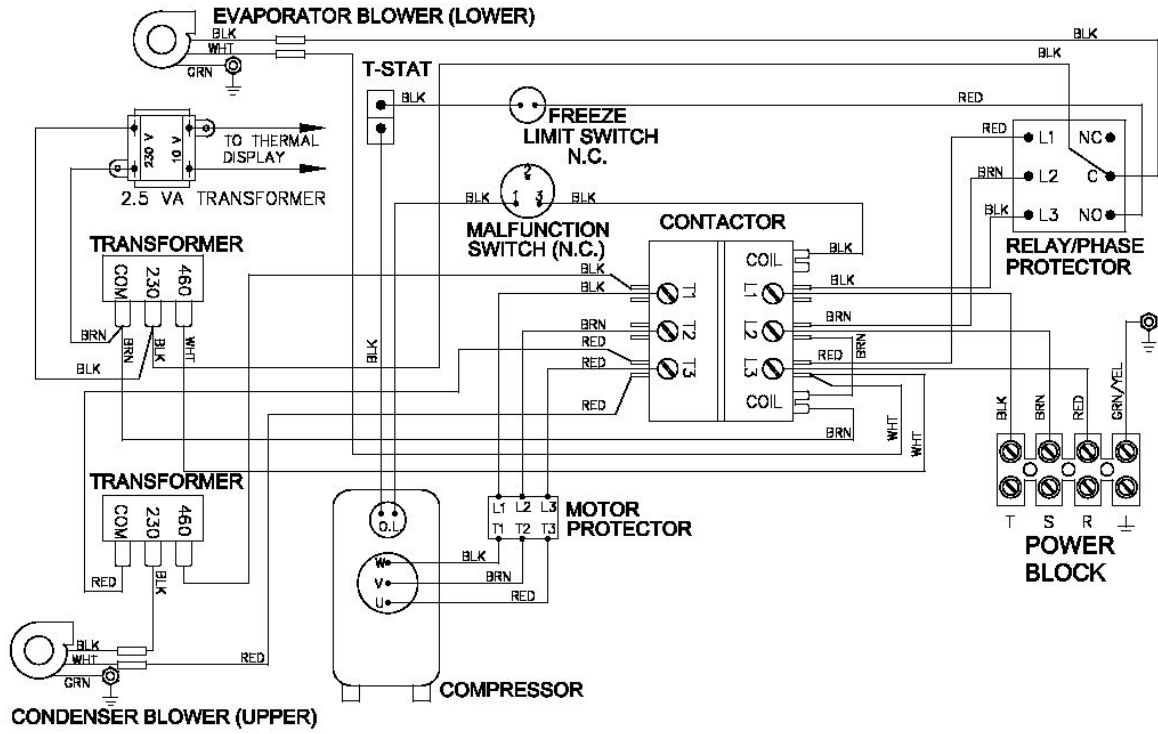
EVAPORATOR BLOWER (LOWER)
BLK
WHT
GRN
BLK
BLK
T-STAT
BLK
RED
FREEZE LIMIT SWITCH N.C.
230 V
10 V
TO THERMAL DISPLAY
2.5 VA TRANSFORMER
RED
L1
NC
BRN
L2
C
BLK
L3
NO
RELAY/PHASE PROTECTOR
BLK
2
1
3
BLK
MALFUNCTION SWITCH (N.C.)
CONTACTOR
TRANSFORMER
COM
230
460
BLK
BLK
COIL
BLK
T1
L1
BRN
BLK
WHT
BRN
T2
L2
BRN
BLK
BRN
RED
BLK
RED
T3
L3
RED
RED
COIL
BRN
WHT
WHT
BLK
BRN
RED
GRN/YEL
TRANSFORMER
COM
230
460
RED
BLK
O.L
W
V
U
BLK
BRN
RED
L1
L2
L3
T1
T2
T3
MOTOR PROTECTOR
T
S
R
POWER BLOCK
BLK
WHT
GRN
RED
COMPRESSOR
CONDENSER BLOWER (UPPER)